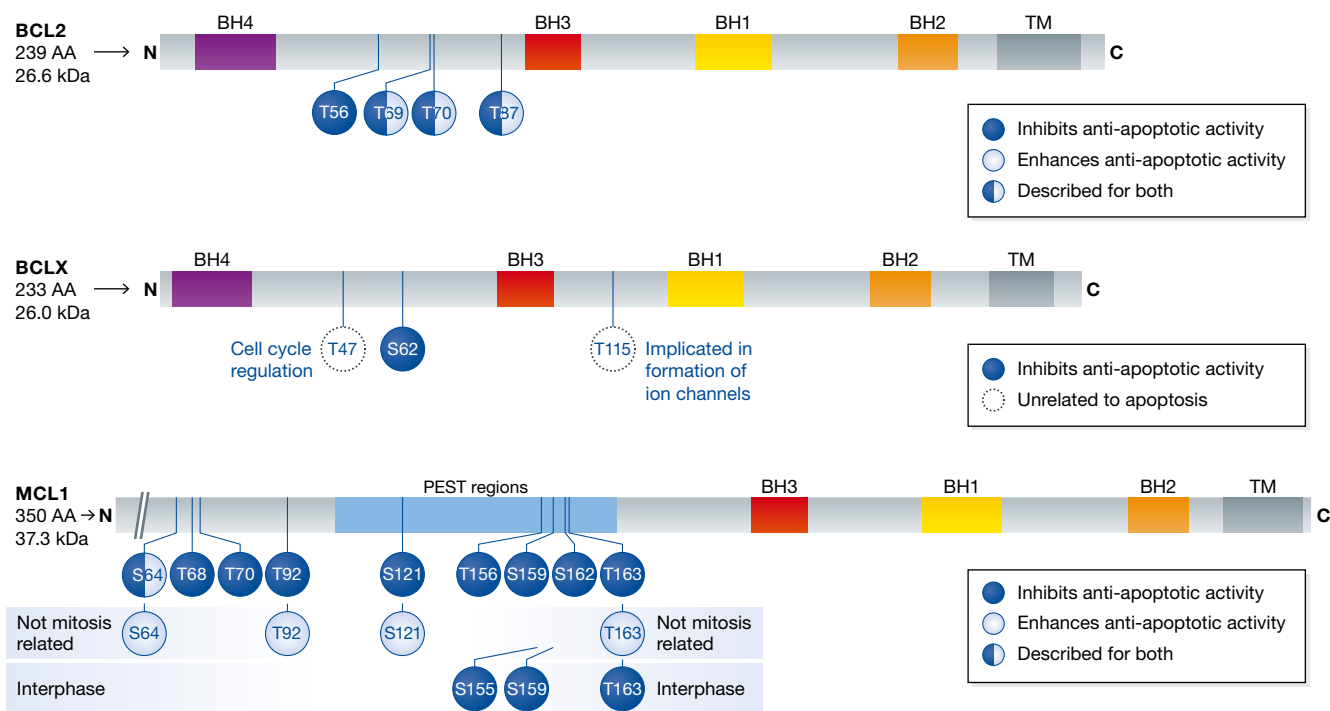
BCL2
239 AA → N
26.6 kDa

BH4 BH3 BH1 BH2 TM C

T56 T69 T70 T87

Inhibits anti-apoptotic activity
Enhances anti-apoptotic activity
Described for both

BCLX
233 AA → N
26.0 kDa

BH4 BH3 BH1 BH2 TM C

Cell cycle regulation T47 S62 T115 Implicated in formation of ion channels

Inhibits anti-apoptotic activity
Unrelated to apoptosis

MCL1
350 AA → N
37.3 kDa

PEST regions BH3 BH1 BH2 TM C

S64 T68 T70 T92 S121 T156 S159 S162 T163

Not mitosis related S64 T92 S121 T163 Not mitosis related

Interphase S155 S159 T163 Interphase

Inhibits anti-apoptotic activity
Enhances anti-apoptotic activity
Described for both